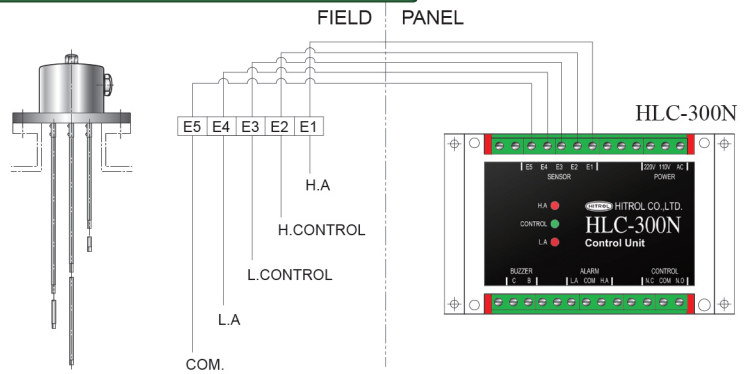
FIELD PANEL

HLC-300N

| E5 | E4 | E3 | E2 | E1 |
|---|---|---|---|---|

H.A

H.CONTROL

L.CONTROL

L.A

COM.

E5 E4 E3 E2 E1
SENSOR

220V 110V AC
POWER

HITROL HITROL CO.,LTD.

H.A
CONTROL
L.A

HLC-300N
Control Unit

BUZZER
C B

ALARM
L.A COM H.A

CONTROL
N.C COM N.O